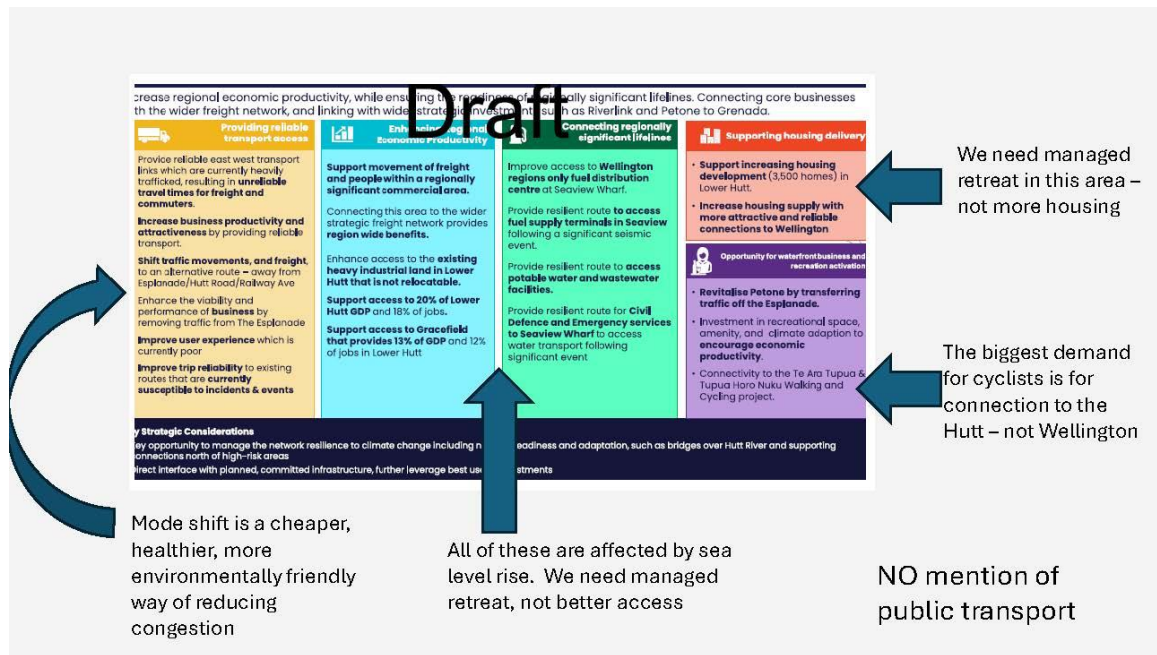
crease regional economic productivity, while ensuring the readiness of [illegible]ally significant lifelines. Connecting core businesses th the wider freight network, and linking with wider strategic investment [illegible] as Riverlink and Petone to Grenada.

Draft

Providing reliable transport access

Provice reliable east west transport links which are currently heavily trafficked, resulting in unreliable travel times for freight and commuters.

Increase business productivity and attractiveness by providing reliable transport.

Shift traffic movements, and freight, to an alternative route – away from Esplanade/Hutt Road/Railway Ave

Enhance the viability and performance of business by removing traffic from The Esplanade

Improve user experience which is currently poor

Improve trip reliability to existing routes that are currently susceptible to incidents & events

Enh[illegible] Economic Productivity

Support movement of freight and people within a regionally significant commercial area.

Connecting this area to the wider strategic freight network provides region wide benefits.

Enhance access to the existing heavy industrial land in Lower Hutt that is not relocatable.

Support access to 20% of Lower Hutt GDP and 18% of jobs.

Support access to Gracefield that provides 13% of GDP and 12% of jobs in Lower Hutt

Connecting regionally significant lifelines

Improve access to Wellington regions only fuel distribution centre at Seaview Wharf.

Provide resilient route to access fuel supply terminals in Seaview following a significant seismic event.

Provide resilient route to access potable water and wastewater facilities.

Provide resilient route for Civil Defence and Emergency services to Seaview Wharf to access water transport following significant event

Supporting housing delivery

• Support increasing housing development (3,500 homes) in Lower Hutt.
• Increase housing supply with more attractive and reliable connections to Wellington

Opportunity for waterfront business and recreation activation

• Revitalise Petone by transferring traffic off the Esplanade.
• Investment in recreational space, amenity, and climate adaption to encourage economic productivity.
• Connectivity to the Te Ara Tupua & Tupua Horo Nuku Walking and Cycling project.

y Strategic Considerations
ey opportunity to manage the network resilience to climate change including n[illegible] readiness and adaptation, such as bridges over Hutt River and supporting onnections north of high-risk areas
irect interface with planned, committed infrastructure, further leverage best use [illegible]stments

We need managed retreat in this area – not more housing

The biggest demand for cyclists is for connection to the Hutt – not Wellington

Mode shift is a cheaper, healthier, more environmentally friendly way of reducing congestion

All of these are affected by sea level rise. We need managed retreat, not better access

NO mention of public transport